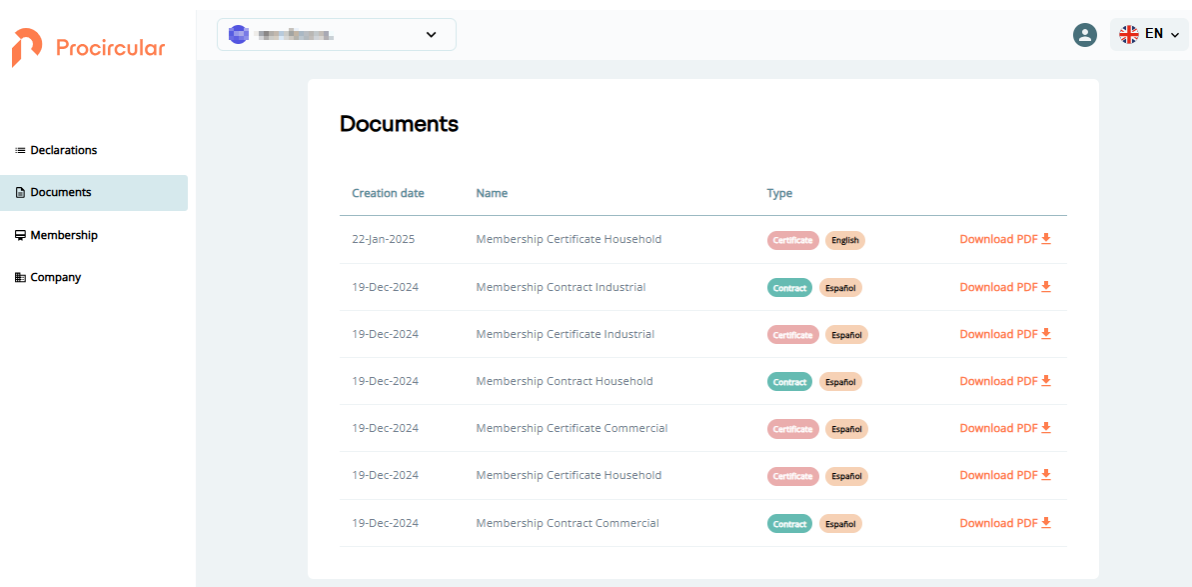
Procircular

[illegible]

EN

Declarations
Documents
Membership
Company

Documents

| Creation date | Name | Type | |
|---|---|---|---|
| 22-Jan-2025 | Membership Certificate Household | Certificate English | Download PDF |
| 19-Dec-2024 | Membership Contract Industrial | Contract Español | Download PDF |
| 19-Dec-2024 | Membership Certificate Industrial | Certificate Español | Download PDF |
| 19-Dec-2024 | Membership Contract Household | Contract Español | Download PDF |
| 19-Dec-2024 | Membership Certificate Commercial | Certificate Español | Download PDF |
| 19-Dec-2024 | Membership Certificate Household | Certificate Español | Download PDF |
| 19-Dec-2024 | Membership Contract Commercial | Contract Español | Download PDF |